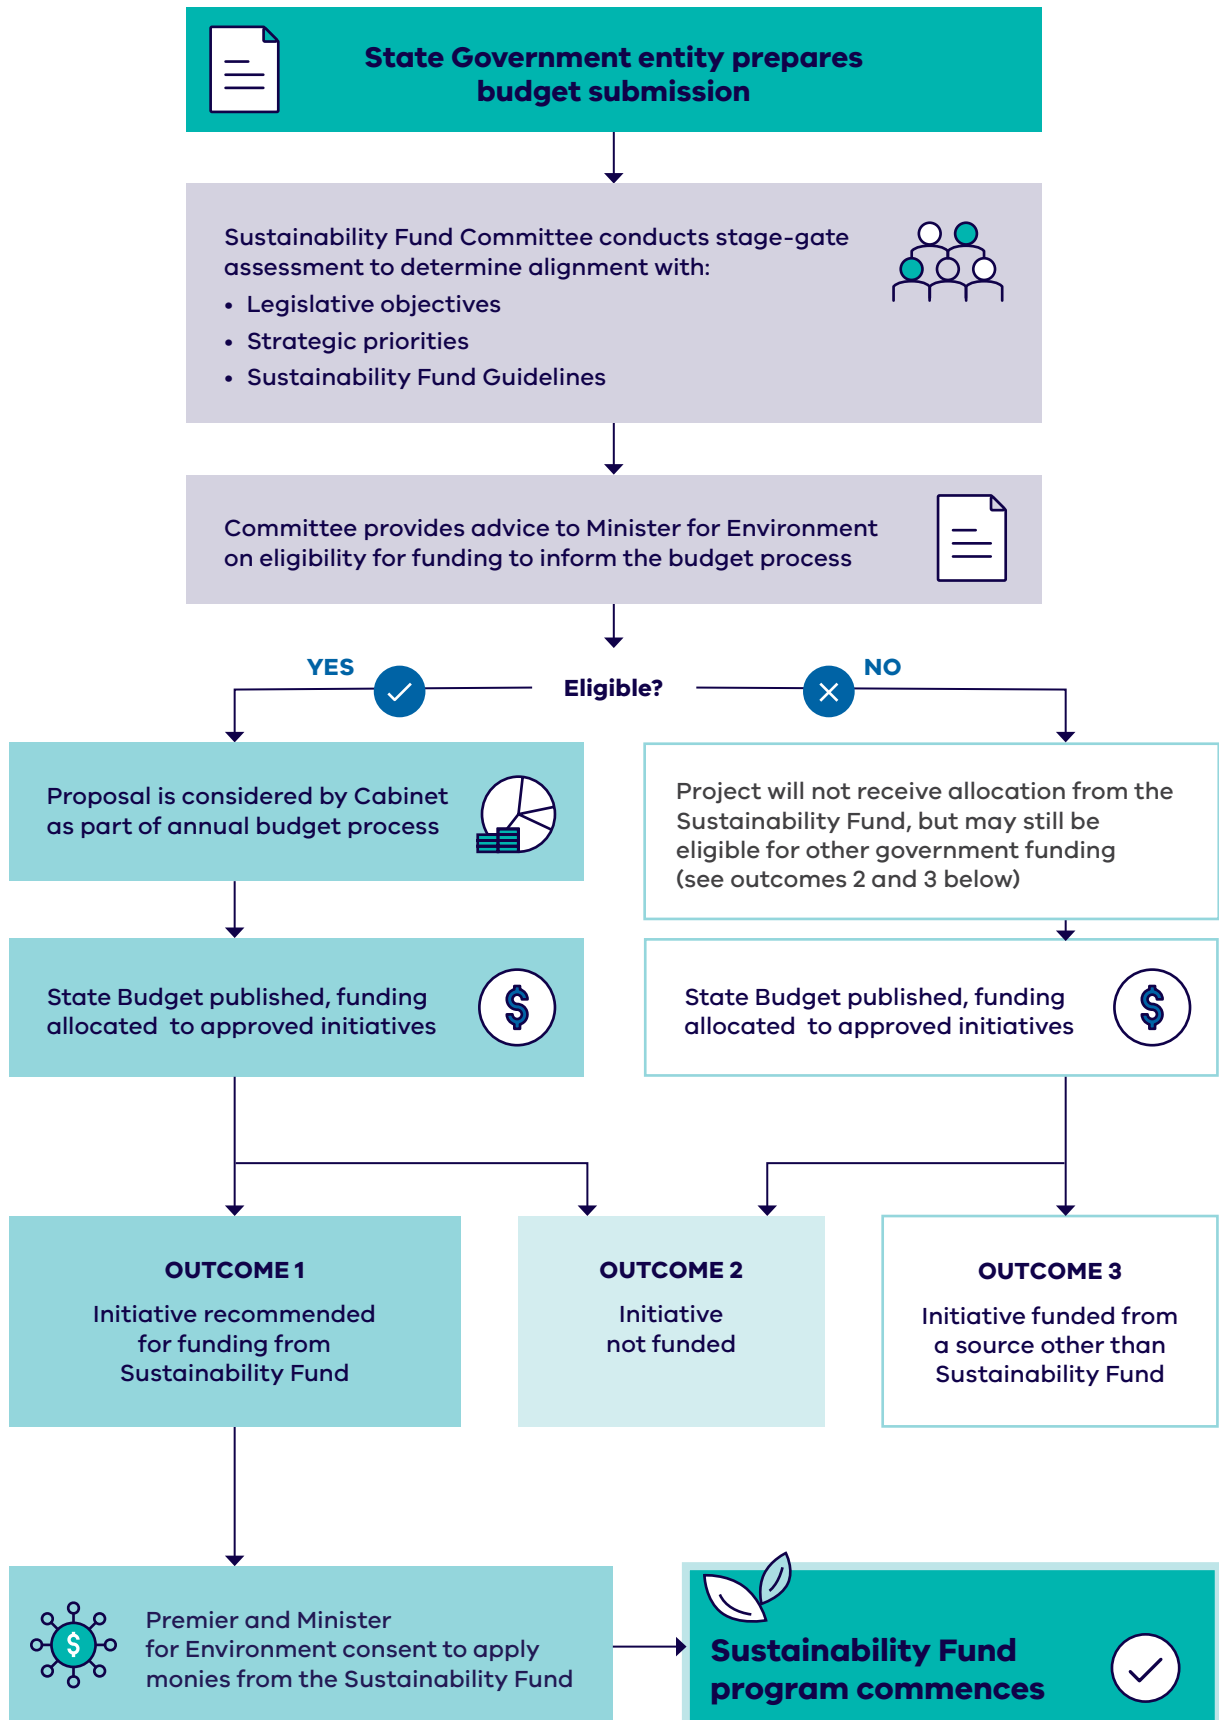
State Government entity prepares budget submission

Sustainability Fund Committee conducts stage-gate assessment to determine alignment with:
• Legislative objectives
• Strategic priorities
• Sustainability Fund Guidelines

Committee provides advice to Minister for Environment on eligibility for funding to inform the budget process

YES

Eligible?

NO

Proposal is considered by Cabinet as part of annual budget process

Project will not receive allocation from the Sustainability Fund, but may still be eligible for other government funding (see outcomes 2 and 3 below)

State Budget published, funding allocated to approved initiatives

State Budget published, funding allocated to approved initiatives

OUTCOME 1
Initiative recommended for funding from Sustainability Fund

OUTCOME 2
Initiative not funded

OUTCOME 3
Initiative funded from a source other than Sustainability Fund

Premier and Minister for Environment consent to apply monies from the Sustainability Fund

Sustainability Fund program commences